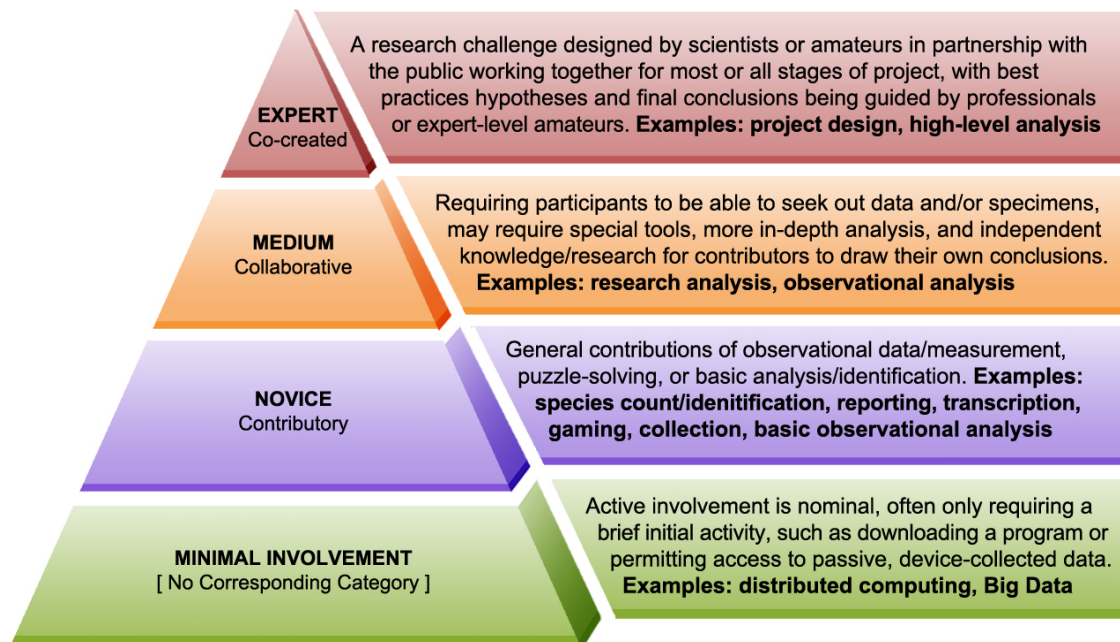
EXPERT
Co-created

A research challenge designed by scientists or amateurs in partnership with the public working together for most or all stages of project, with best practices hypotheses and final conclusions being guided by professionals or expert-level amateurs. **Examples: project design, high-level analysis**

MEDIUM
Collaborative

Requiring participants to be able to seek out data and/or specimens, may require special tools, more in-depth analysis, and independent knowledge/research for contributors to draw their own conclusions. **Examples: research analysis, observational analysis**

NOVICE
Contributory

General contributions of observational data/measurement, puzzle-solving, or basic analysis/identification. **Examples: species count/idenitification, reporting, transcription, gaming, collection, basic observational analysis**

MINIMAL INVOLVEMENT
[ No Corresponding Category ]

Active involvement is nominal, often only requiring a brief initial activity, such as downloading a program or permitting access to passive, device-collected data. **Examples: distributed computing, Big Data**